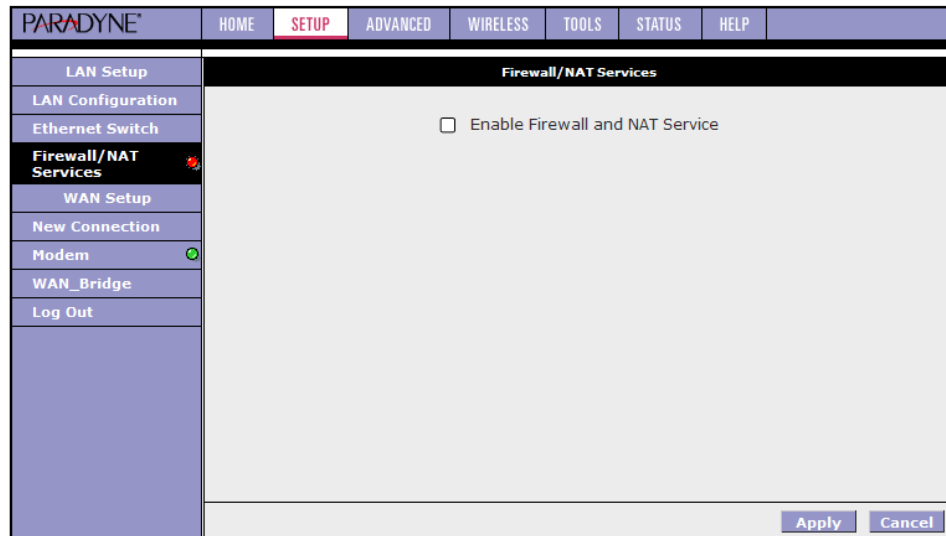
PARADYNE®

HOME SETUP ADVANCED WIRELESS TOOLS STATUS HELP

LAN Setup
LAN Configuration
Ethernet Switch
Firewall/NAT Services
WAN Setup
New Connection
Modem
WAN_Bridge
Log Out

Firewall/NAT Services

Enable Firewall and NAT Service

Apply Cancel